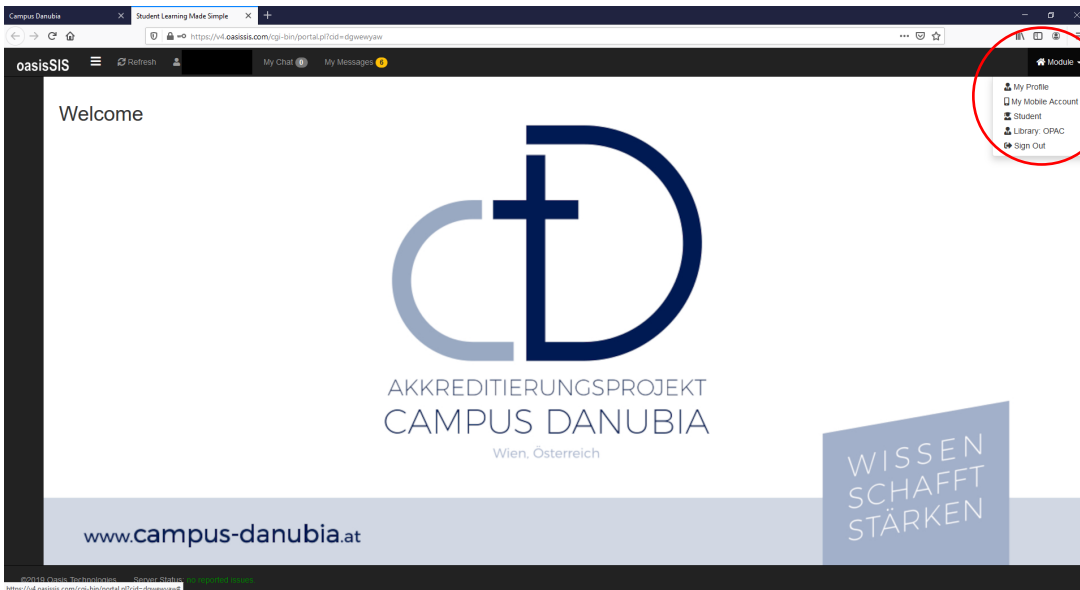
Campus Danubia
Student Learning Made Simple
https://v4.oasissis.com/cgi-bin/portal.pl?cid=dgwewyaw

oasisSIS
Refresh
My Chat 0
My Messages 6
Module

My Profile
My Mobile Account
Student
Library: OPAC
Sign Out

Welcome

AKKREDITIERUNGSPROJEKT
CAMPUS DANUBIA
Wien, Österreich

WISSEN
SCHAFFT
STÄRKEN

www.campus-danubia.at

©2019 Oasis Technologies Server Status: no reported issues.
https://v4.oasissis.com/cgi-bin/portal.pl?cid=dgwewyaw#